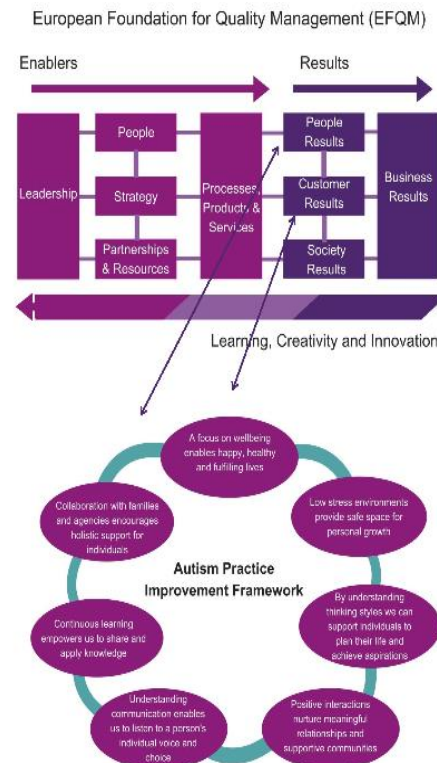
European Foundation for Quality Management (EFQM)

Enablers

Results

Leadership

People

Strategy

Partnerships & Resources

Processes, Products & Services

People Results

Customer Results

Society Results

Business Results

Learning, Creativity and Innovation

Autism Practice Improvement Framework

A focus on wellbeing enables happy, healthy and fulfilling lives

Low stress environments provide safe space for personal growth

By understanding thinking styles we can support individuals to plan their life and achieve aspirations

Positive interactions nurture meaningful relationships and supportive communities

Understanding communication enables us to listen to a person's individual voice and choice

Continuous learning empowers us to share and apply knowledge

Collaboration with families and agencies encourages holistic support for individuals